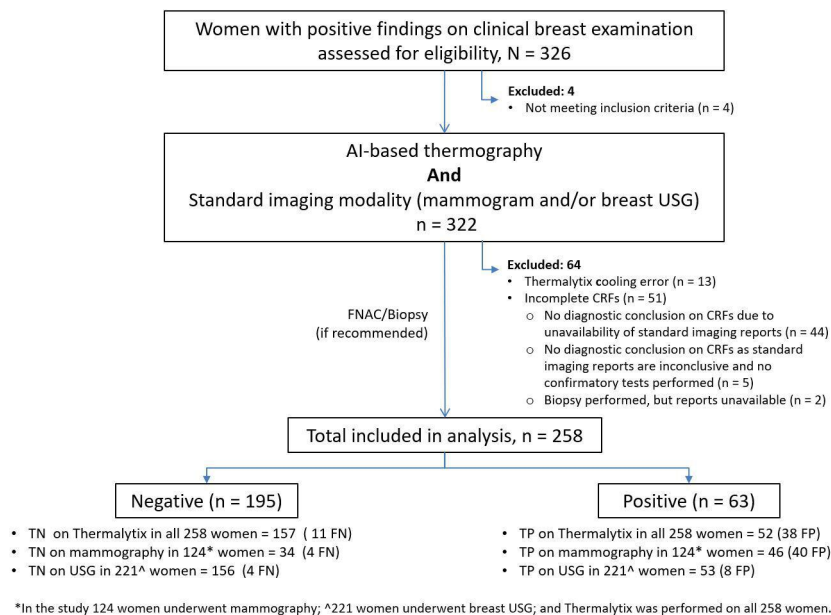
Women with positive findings on clinical breast examination assessed for eligibility, N = 326

Excluded: 4
• Not meeting inclusion criteria (n = 4)

AI-based thermography
And
Standard imaging modality (mammogram and/or breast USG)
n = 322

Excluded: 64
• Thermalytix cooling error (n = 13)
• Incomplete CRFs (n = 51)
○ No diagnostic conclusion on CRFs due to unavailability of standard imaging reports (n = 44)
○ No diagnostic conclusion on CRFs as standard imaging reports are inconclusive and no confirmatory tests performed (n = 5)
○ Biopsy performed, but reports unavailable (n = 2)

FNAC/Biopsy (if recommended)

Total included in analysis, n = 258

Negative (n = 195)

• TN on Thermalytix in all 258 women = 157 (11 FN)
• TN on mammography in 124* women = 34 (4 FN)
• TN on USG in 221^ women = 156 (4 FN)

Positive (n = 63)

• TP on Thermalytix in all 258 women = 52 (38 FP)
• TP on mammography in 124* women = 46 (40 FP)
• TP on USG in 221^ women = 53 (8 FP)

*In the study 124 women underwent mammography; ^221 women underwent breast USG; and Thermalytix was performed on all 258 women.